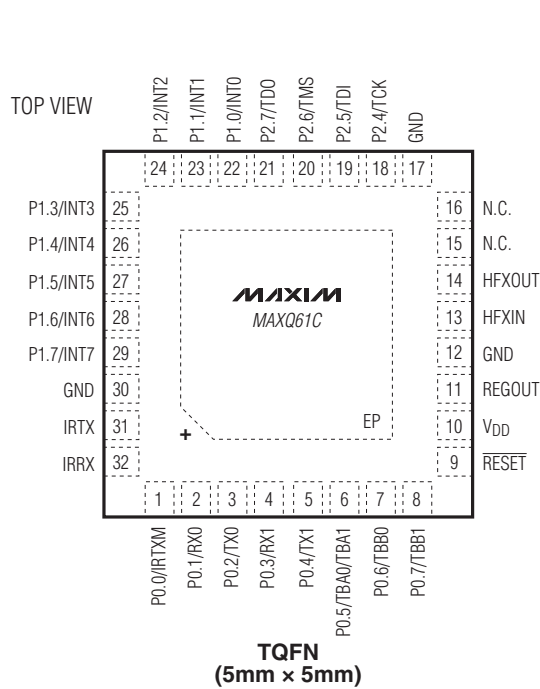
TOP VIEW

P1.2/INT2
P1.1/INT1
P1.0/INT0
P2.7/TDO
P2.6/TMS
P2.5/TDI
P2.4/TCK
GND

24 23 22 21 20 19 18 17

P1.3/INT3 25
P1.4/INT4 26
P1.5/INT5 27
P1.6/INT6 28
P1.7/INT7 29
GND 30
IRTX 31
IRRX 32

16 N.C.
15 N.C.
14 HFXOUT
13 HFXIN
12 GND
11 REGOUT
10 $V_{DD}$
9 $\overline{RESET}$

MAXIM
MAXQ61C

+

EP

1 2 3 4 5 6 7 8

P0.0/IRTXM
P0.1/RX0
P0.2/TX0
P0.3/RX1
P0.4/TX1
P0.5/TBA0/TBA1
P0.6/TBB0
P0.7/TBB1

TQFN
(5mm × 5mm)